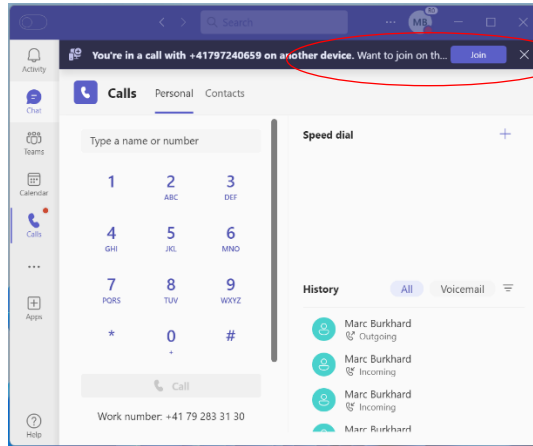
Search

MB

Activity

Chat

Teams

Calendar

Calls

Apps

Help

You're in a call with +41797240659 on another device. Want to join on th...

Join

Calls Personal Contacts

Type a name or number

1

2 ABC

3 DEF

4 GHI

5 JKL

6 MNO

7 PQRS

8 TUV

9 WXYZ

*

0 +

#

Call

Work number: +41 79 283 31 30

Speed dial

History

All

Voicemail

Marc Burkhard
Outgoing

Marc Burkhard
Incoming

Marc Burkhard
Incoming

Marc Burkhard